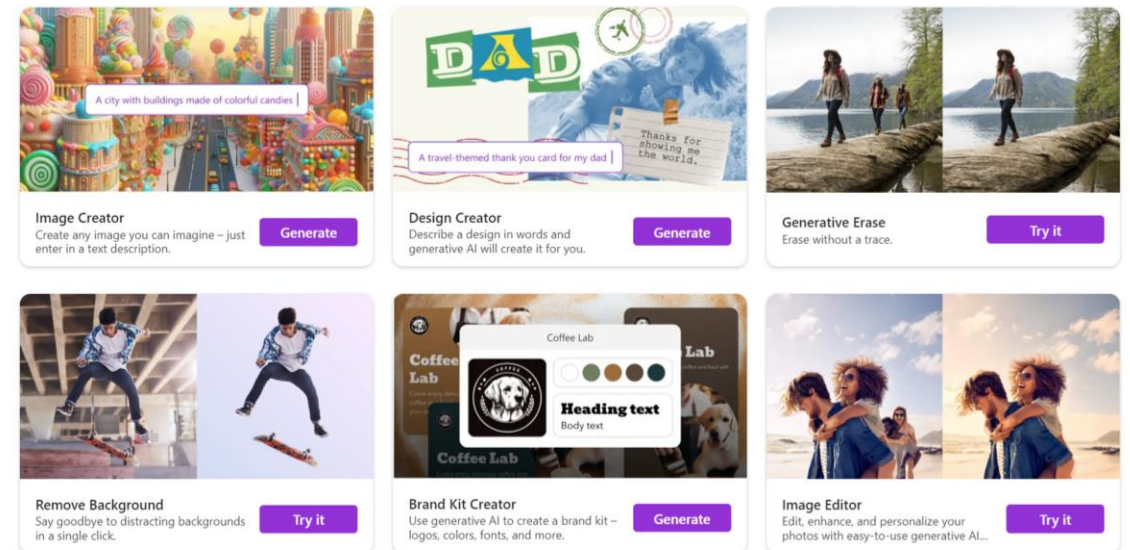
A city with buildings made of colorful candies

Image Creator
Create any image you can imagine – just enter in a text description.

Generate

DAD

Thanks for showing me the world.

A travel-themed thank you card for my dad

Design Creator
Describe a design in words and generative AI will create it for you.

Generate

Generative Erase
Erase without a trace.

Try it

Remove Background
Say goodbye to distracting backgrounds in a single click.

Try it

Coffee Lab

Coffee Lab

Heading text
Body text

Lab

Coffee Lab

Brand Kit Creator
Use generative AI to create a brand kit – logos, colors, fonts, and more.

Generate

Image Editor
Edit, enhance, and personalize your photos with easy-to-use generative AI...

Try it